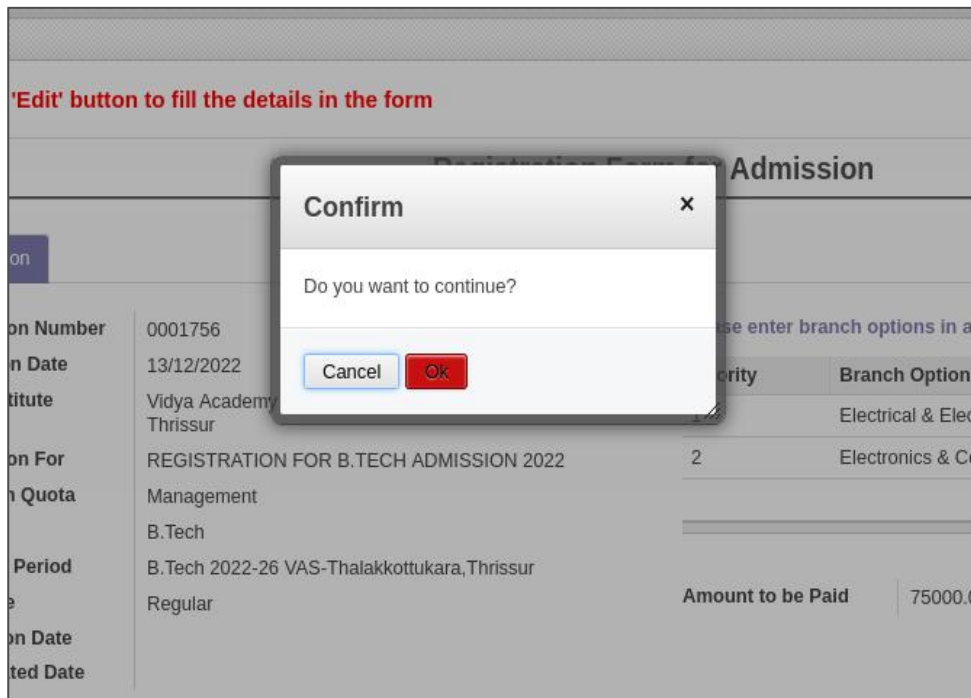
'Edit' button to fill the details in the form

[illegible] Admission

Confirm ×

Do you want to continue?

Cancel Ok

on

on Number 0001756
n Date 13/12/2022
titute Vidya Academy Thrissur
on For REGISTRATION FOR B.TECH ADMISSION 2022
n Quota Management
B.Tech
Period B.Tech 2022-26 VAS-Thalakkottukara,Thrissur
Regular
on Date
ted Date

se enter branch options in a

| rity | Branch Option |
|---|---|
| 1 | Electrical & Ele |
| 2 | Electronics & C |

Amount to be Paid 75000.